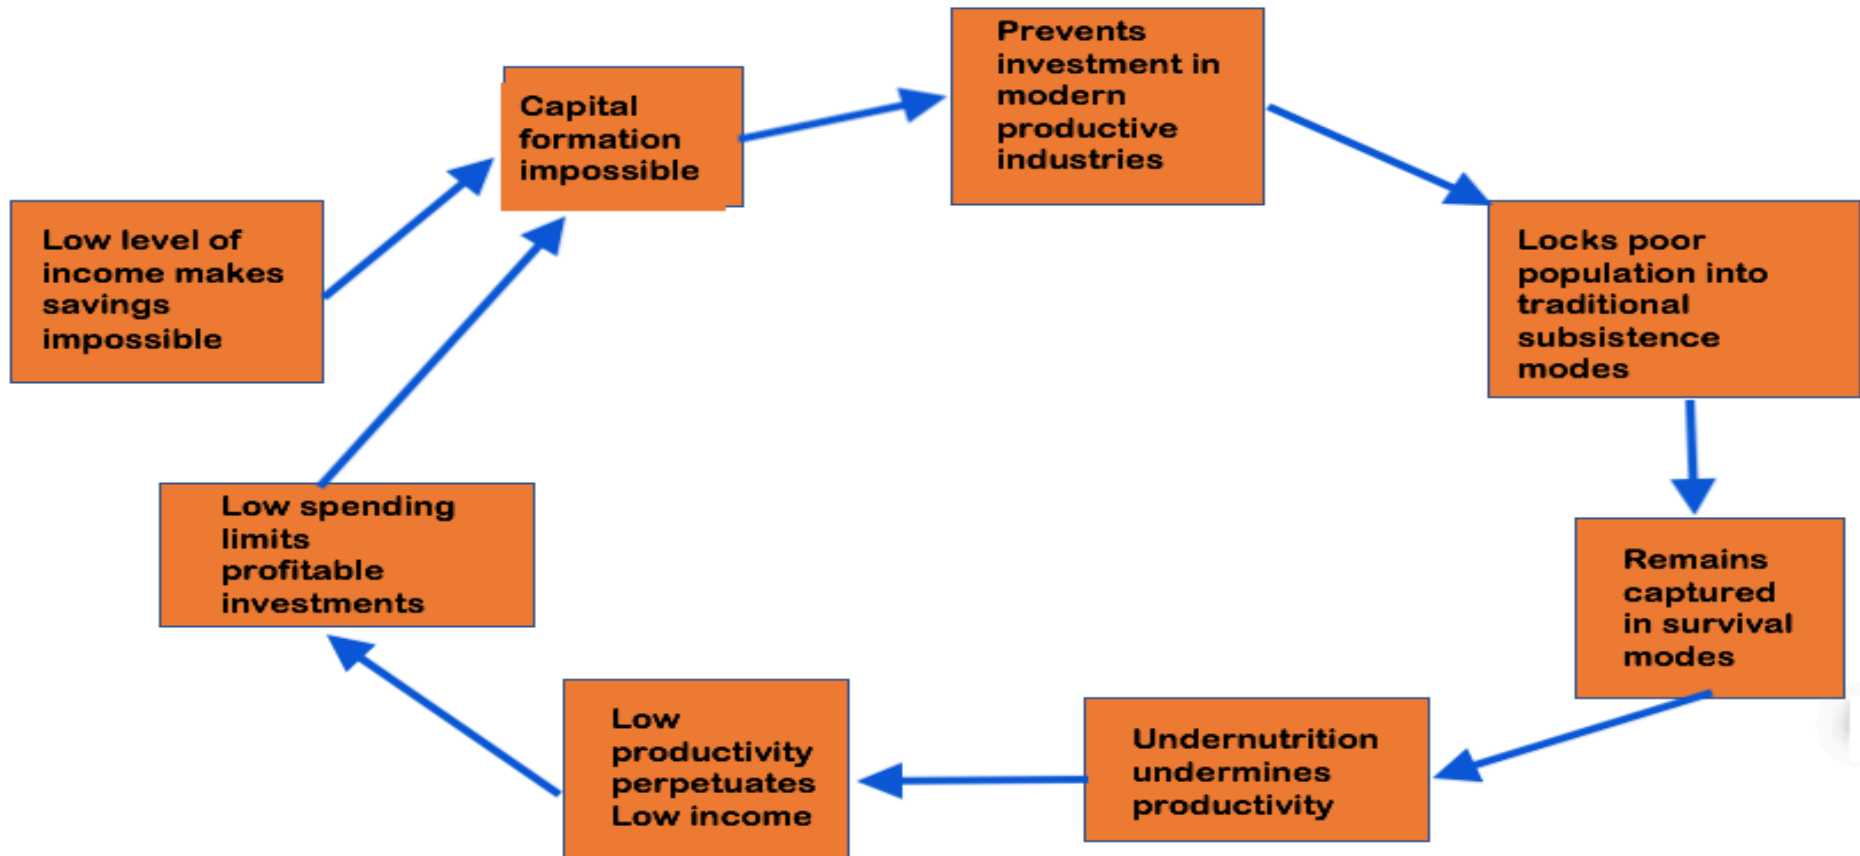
Low level of income makes savings impossible

Capital formation impossible

Prevents investment in modern productive industries

Locks poor population into traditional subsistence modes

Remains captured in survival modes

Undernutrition undermines productivity

Low productivity perpetuates Low income

Low spending limits profitable investments